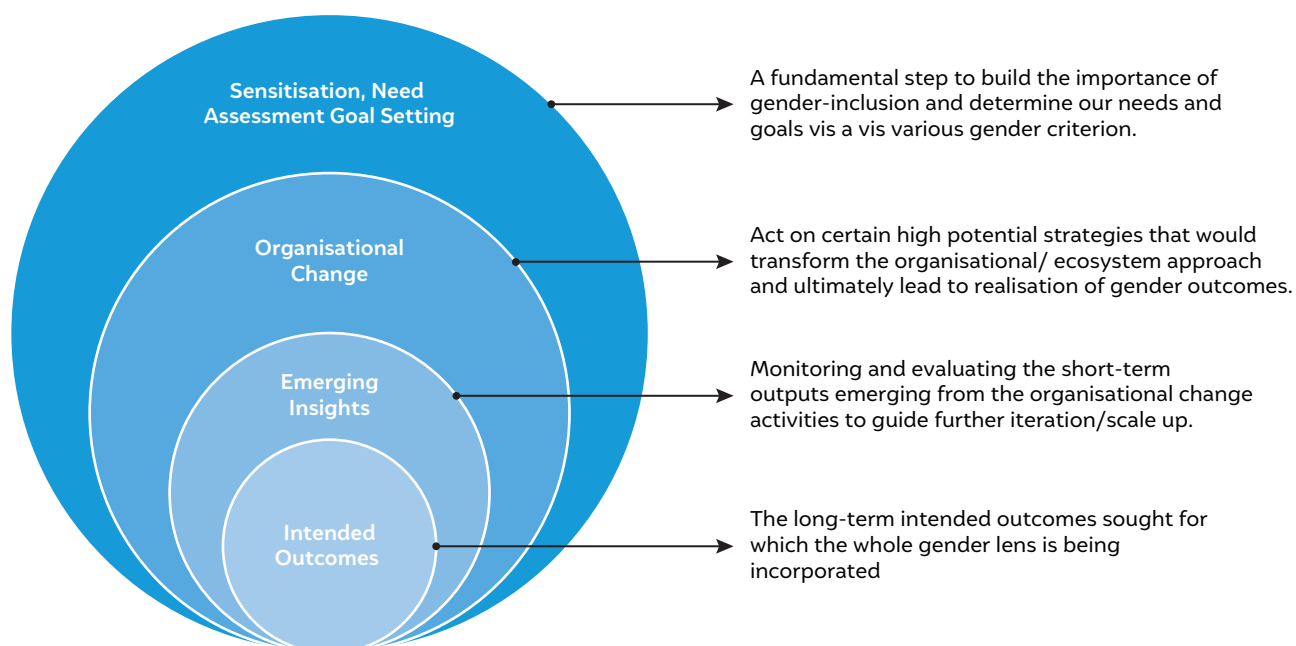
Sensitisation, Need Assessment Goal Setting

A fundamental step to build the importance of gender-inclusion and determine our needs and goals vis a vis various gender criterion.

Organisational Change

Act on certain high potential strategies that would transform the organisational/ ecosystem approach and ultimately lead to realisation of gender outcomes.

Emerging Insights

Monitoring and evaluating the short-term outputs emerging from the organisational change activities to guide further iteration/scale up.

Intended Outcomes

The long-term intended outcomes sought for which the whole gender lens is being incorporated